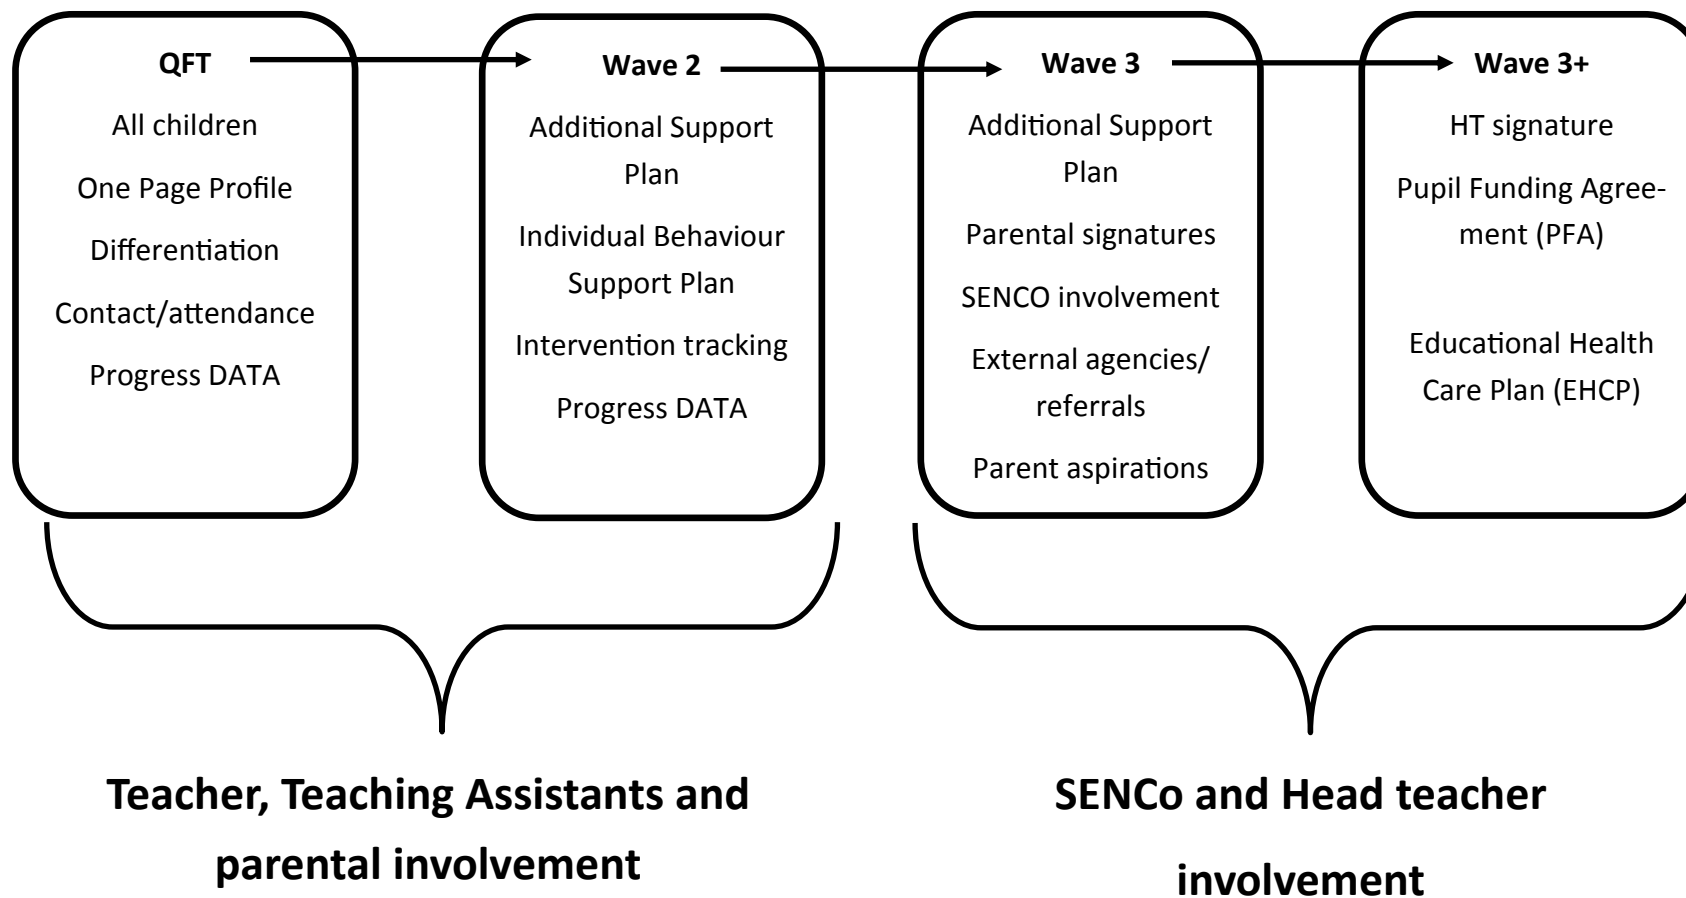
QFT

All children

One Page Profile

Differentiation

Contact/attendance

Progress DATA

Wave 2

Additional Support Plan

Individual Behaviour Support Plan

Intervention tracking

Progress DATA

Wave 3

Additional Support Plan

Parental signatures

SENCO involvement

External agencies/ referrals

Parent aspirations

Wave 3+

HT signature

Pupil Funding Agreement (PFA)

Educational Health Care Plan (EHCP)

Teacher, Teaching Assistants and parental involvement

SENCo and Head teacher involvement